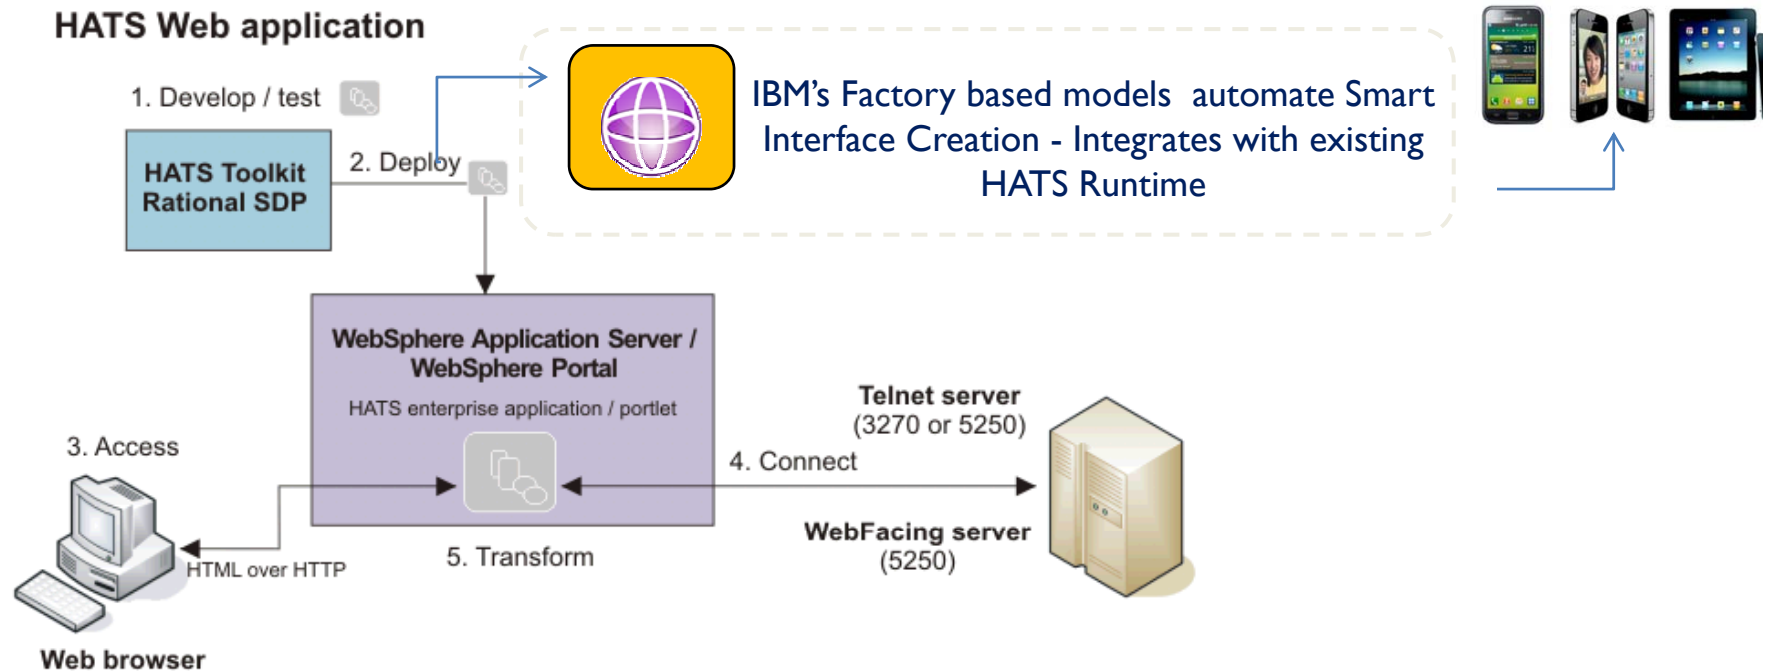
HATS Web application

1. Develop / test

HATS Toolkit
Rational SDP

2. Deploy

IBM's Factory based models automate Smart Interface Creation - Integrates with existing HATS Runtime

WebSphere Application Server / WebSphere Portal

HATS enterprise application / portlet

3. Access

4. Connect

Telnet server
(3270 or 5250)

HTML over HTTP

5. Transform

WebFacing server
(5250)

Web browser